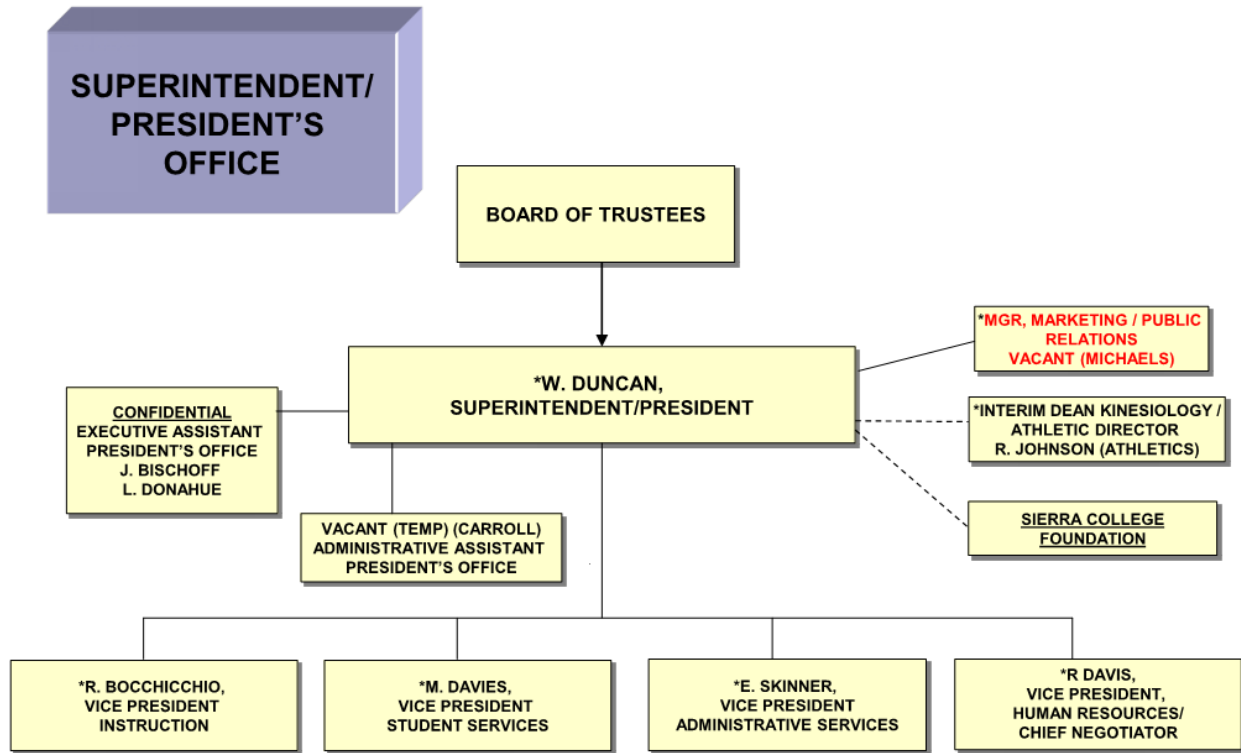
SUPERINTENDENT/ PRESIDENT'S OFFICE

BOARD OF TRUSTEES

*MGR, MARKETING / PUBLIC RELATIONS VACANT (MICHAELS)

*W. DUNCAN, SUPERINTENDENT/PRESIDENT

CONFIDENTIAL
EXECUTIVE ASSISTANT PRESIDENT'S OFFICE J. BISCHOFF L. DONAHUE

*INTERIM DEAN KINESIOLOGY / ATHLETIC DIRECTOR R. JOHNSON (ATHLETICS)

VACANT (TEMP) (CARROLL) ADMINISTRATIVE ASSISTANT PRESIDENT'S OFFICE

SIERRA COLLEGE FOUNDATION

*R. BOCCHICCHIO, VICE PRESIDENT INSTRUCTION

*M. DAVIES, VICE PRESIDENT STUDENT SERVICES

*E. SKINNER, VICE PRESIDENT ADMINISTRATIVE SERVICES

*R DAVIS, VICE PRESIDENT, HUMAN RESOURCES/ CHIEF NEGOTIATOR